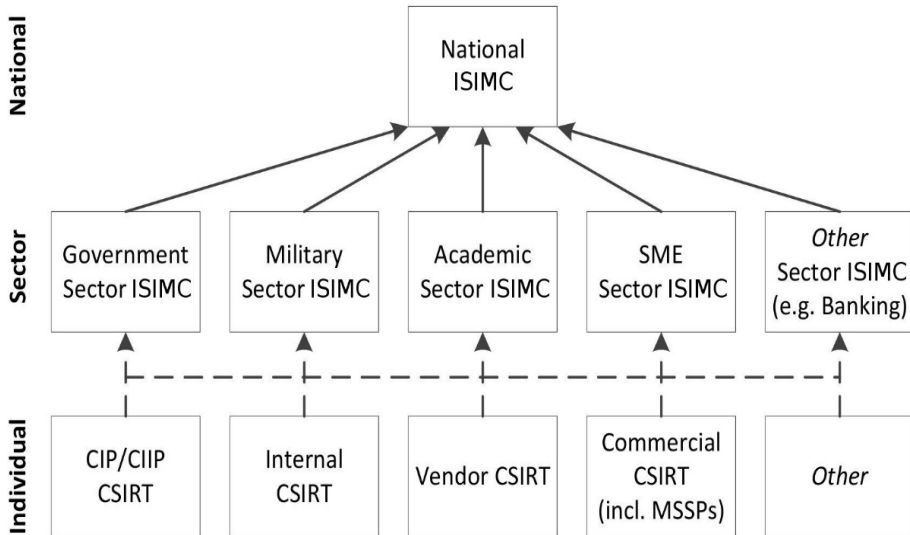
National

National ISIMC

Sector

Government Sector ISIMC

Military Sector ISIMC

Academic Sector ISIMC

SME Sector ISIMC

*Other* Sector ISIMC (e.g. Banking)

Individual

CIP/CIIP CSIRT

Internal CSIRT

Vendor CSIRT

Commercial CSIRT (incl. MSSPs)

*Other*